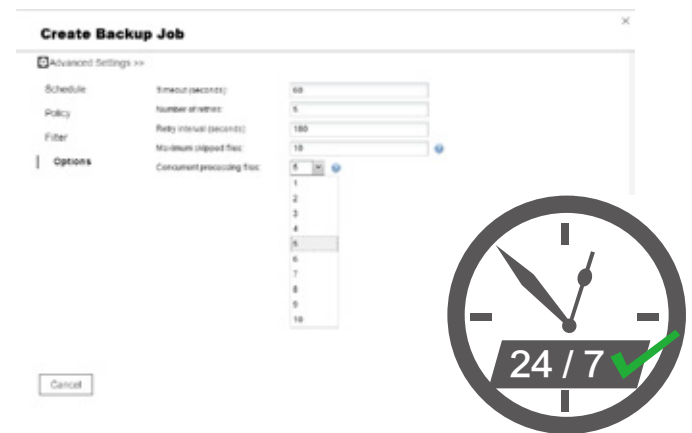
Create Backup Job

Advanced Settings >>

Schedule

Policy

Filter

Options

Timeout (seconds): 60

Number of retries: 5

Retry interval (seconds): 180

Maximum skipped files: 10

Concurrent processing files: 5

1
2
3
4
5
6
7
8
9
10

Cancel

24 / 7